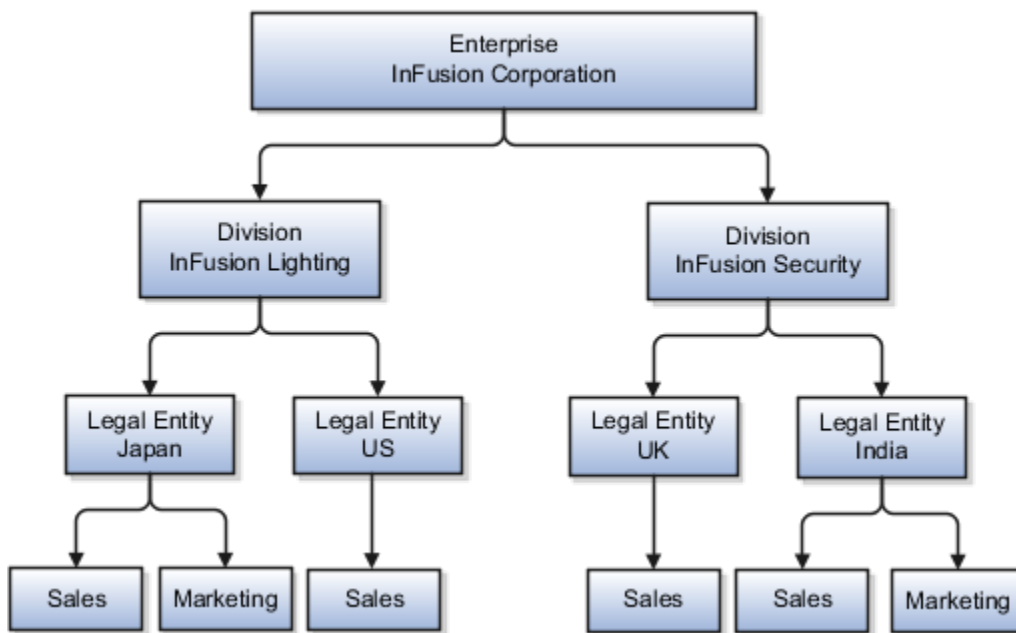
Enterprise
InFusion Corporation

Division
InFusion Lighting

Division
InFusion Security

Legal Entity
Japan

Legal Entity
US

Legal Entity
UK

Legal Entity
India

Sales

Marketing

Sales

Sales

Sales

Marketing